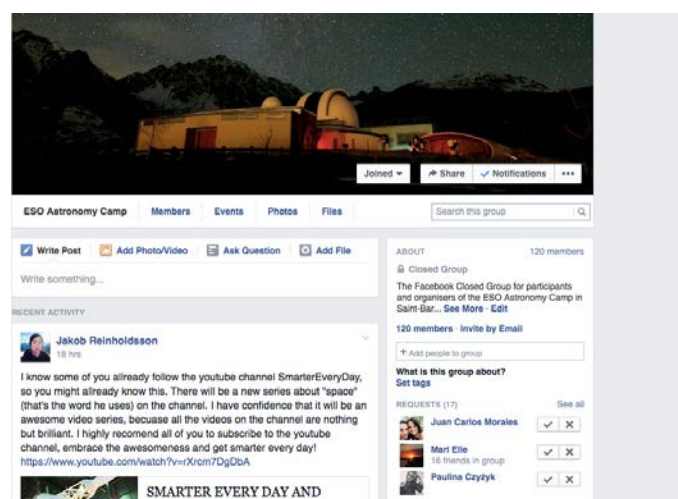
Joined ▾ Share ✓ Notifications •••

ESO Astronomy Camp Members Events Photos Files Search this group

Write Post Add Photo/Video Ask Question Add File

Write something...

RECENT ACTIVITY

Jakob Reinholdsson
18 hrs

I know some of you allready follow the youtube channel SmarterEveryDay, so you might allready know this. There will be a new series about "space" (that's the word he uses) on the channel. I have confidence that it will be an awesome video series, becuase all the videos on the channel are nothing but brilliant. I highly recomend all of you to subscribe to the youtube channel, embrace the awesomeness and get smarter every day!
https://www.youtube.com/watch?v=rXrcm7DgDbA

SMARTER EVERY DAY AND

ABOUT 120 members

Closed Group

The Facebook Closed Group for participants and organisers of the ESO Astronomy Camp in Saint-Bar... See More · Edit

120 members · Invite by Email

+ Add people to group

What is this group about?
Set tags

REQUESTS (17) See all

Juan Carlos Morales

Mart Elle
16 friends in group

Paulina Czyżyk